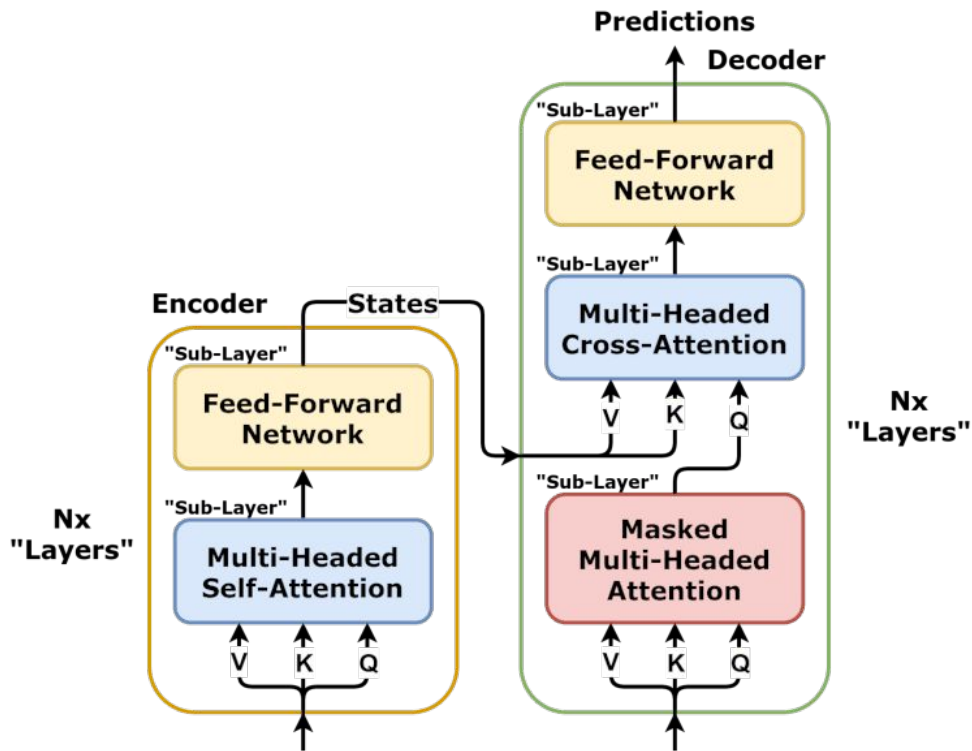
Predictions

Decoder

"Sub-Layer"

Feed-Forward Network

"Sub-Layer"

Multi-Headed Cross-Attention

V K Q

Nx "Layers"

"Sub-Layer"

Masked Multi-Headed Attention

V K Q

Encoder

States

"Sub-Layer"

Feed-Forward Network

"Sub-Layer"

Multi-Headed Self-Attention

V K Q

Nx "Layers"